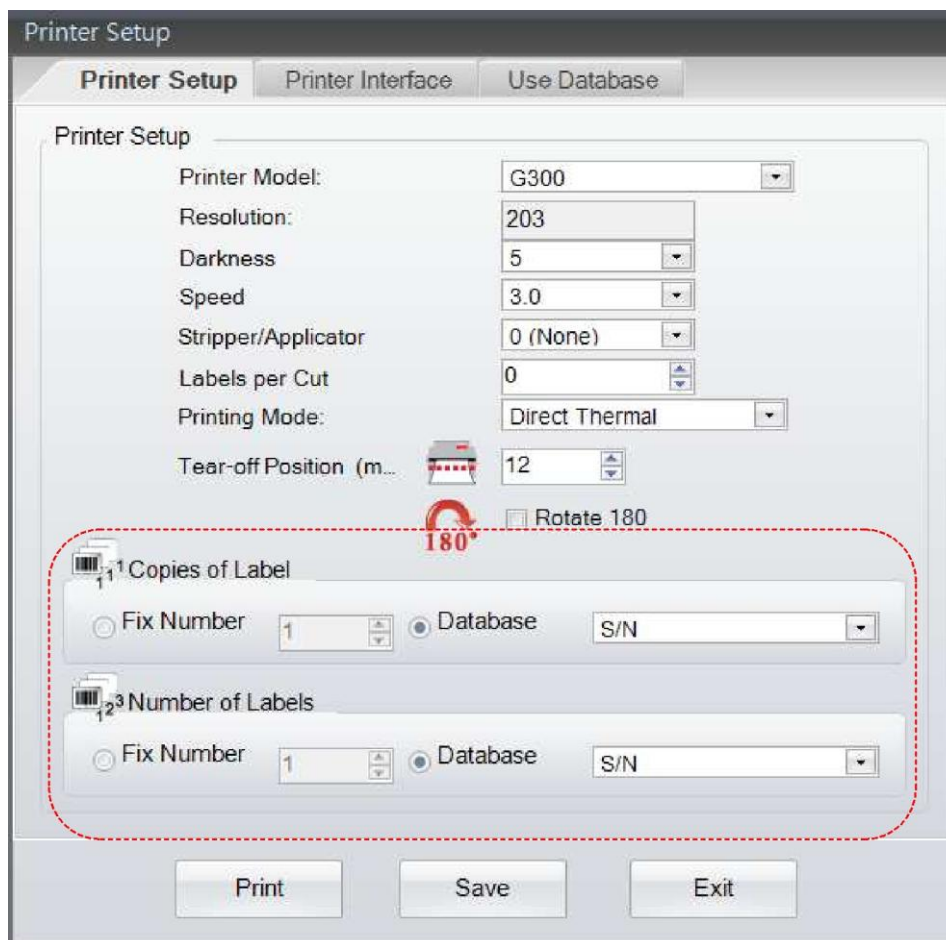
Printer Setup

Printer Setup | Printer Interface | Use Database

Printer Setup

Printer Model: G300
Resolution: 203
Darkness 5
Speed 3.0
Stripper/Applicator 0 (None)
Labels per Cut 0
Printing Mode: Direct Thermal
Tear-off Position (m... 12
180° Rotate 180

$1^1$ Copies of Label
Fix Number 1 Database S/N

$12^3$ Number of Labels
Fix Number 1 Database S/N

Print Save Exit